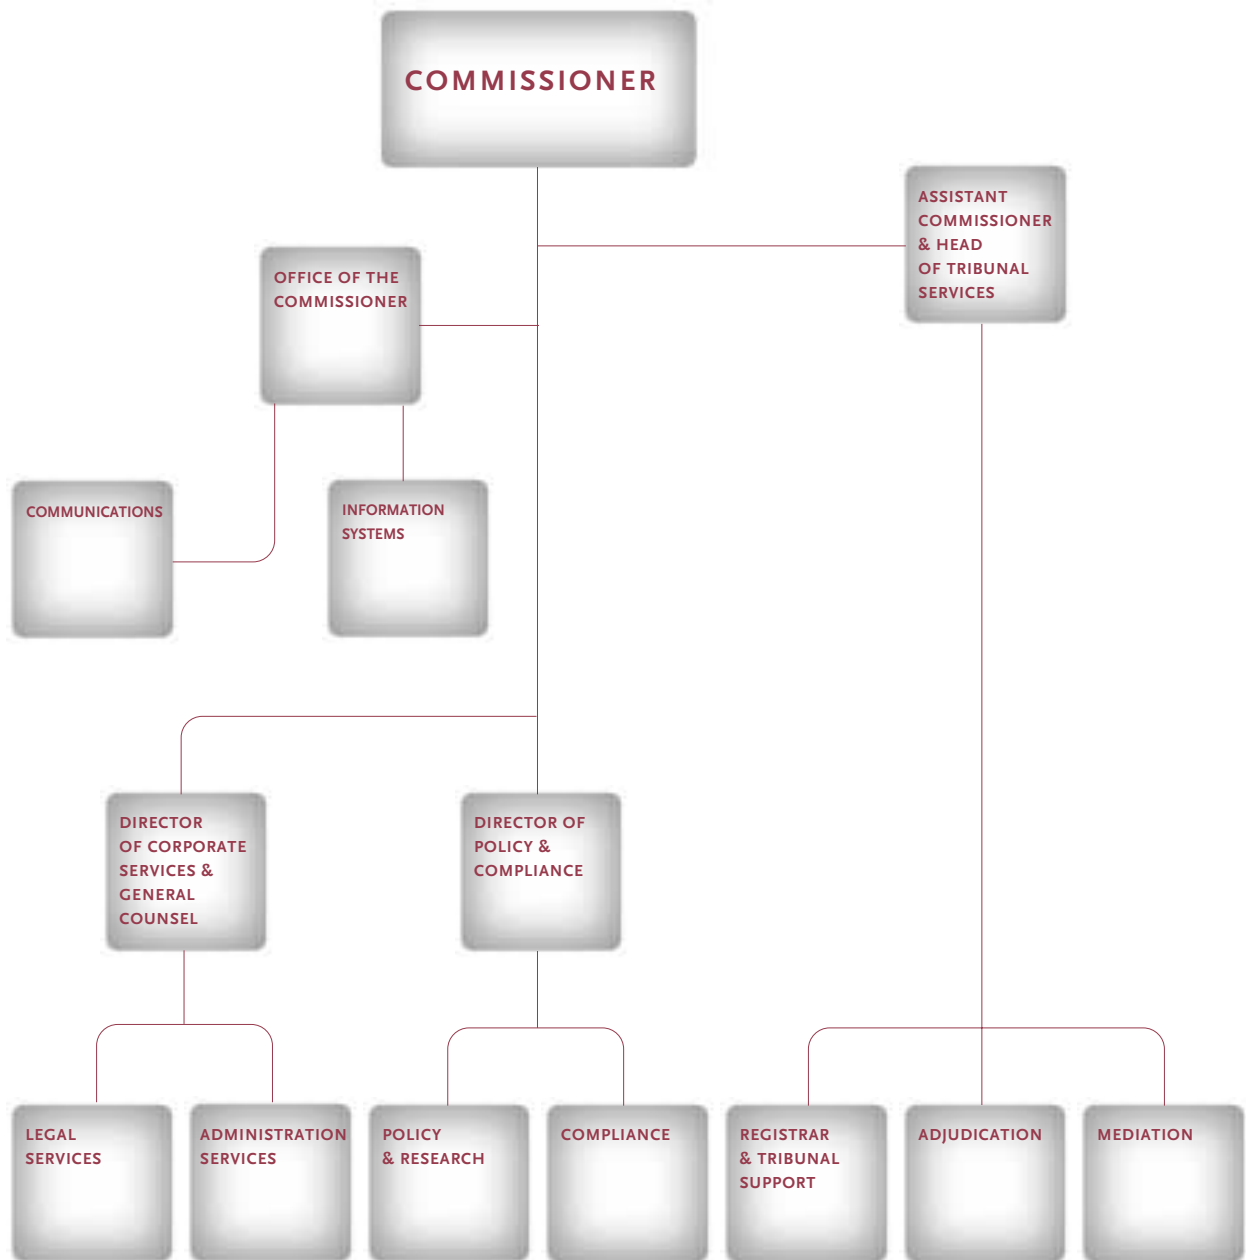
COMMISSIONER

ASSISTANT COMMISSIONER & HEAD OF TRIBUNAL SERVICES

OFFICE OF THE COMMISSIONER

COMMUNICATIONS

INFORMATION SYSTEMS

DIRECTOR OF CORPORATE SERVICES & GENERAL COUNSEL

DIRECTOR OF POLICY & COMPLIANCE

LEGAL SERVICES

ADMINISTRATION SERVICES

POLICY & RESEARCH

COMPLIANCE

REGISTRAR & TRIBUNAL SUPPORT

ADJUDICATION

MEDIATION